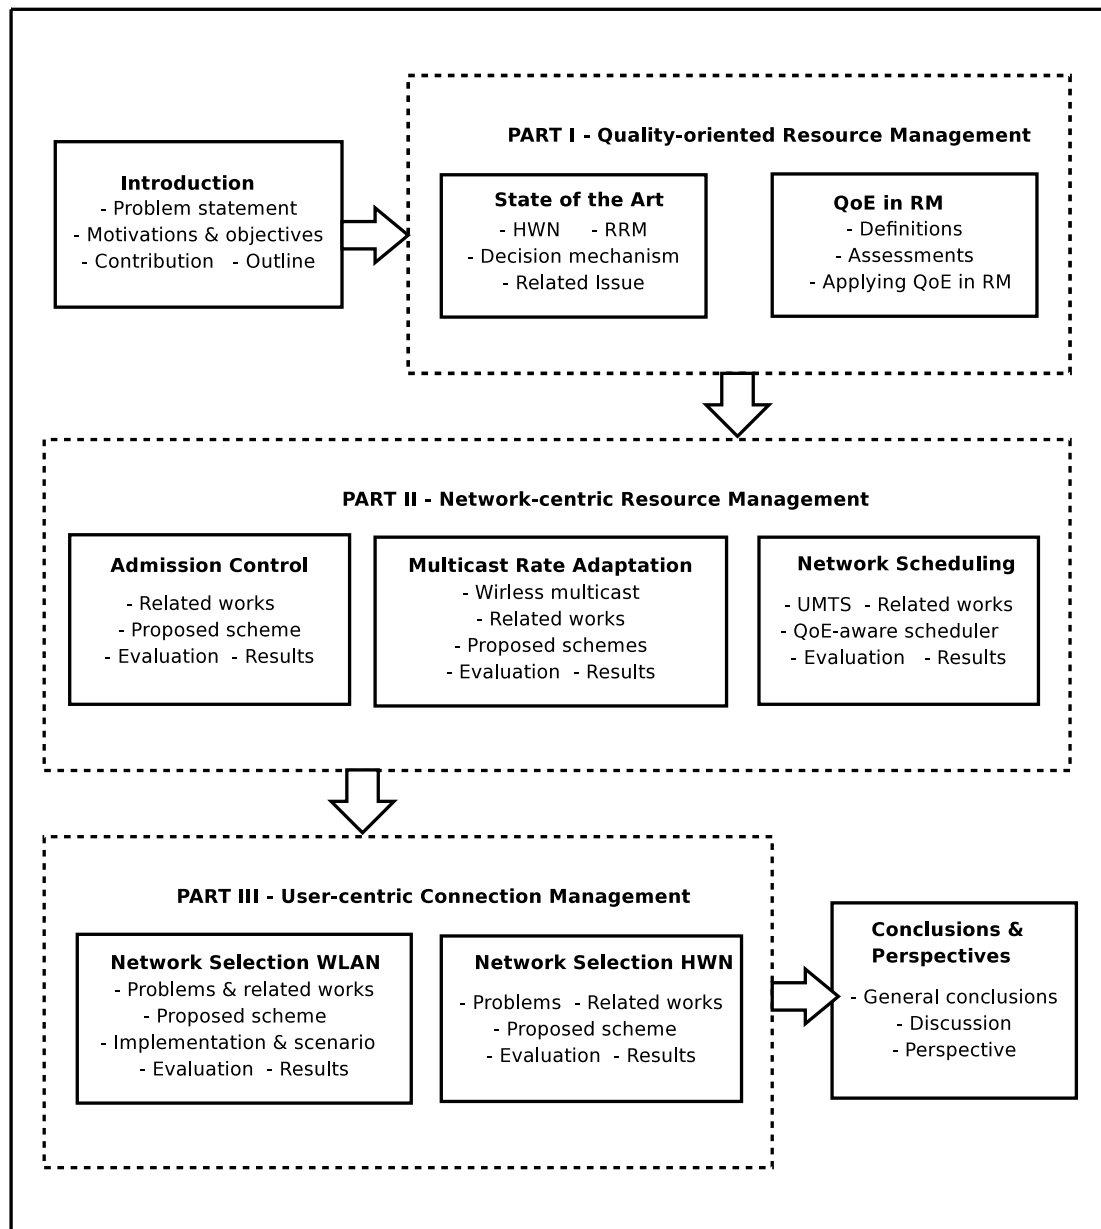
Introduction
- Problem statement
- Motivations & objectives
- Contribution - Outline

PART I - Quality-oriented Resource Management

State of the Art
- HWN - RRM
- Decision mechanism
- Related Issue

QoE in RM
- Definitions
- Assessments
- Applying QoE in RM

PART II - Network-centric Resource Management

Admission Control
- Related works
- Proposed scheme
- Evaluation - Results

Multicast Rate Adaptation
- Wirless multicast
- Related works
- Proposed schemes
- Evaluation - Results

Network Scheduling
- UMTS - Related works
- QoE-aware scheduler
- Evaluation - Results

PART III - User-centric Connection Management

Network Selection WLAN
- Problems & related works
- Proposed scheme
- Implementation & scenario
- Evaluation - Results

Network Selection HWN
- Problems - Related works
- Proposed scheme
- Evaluation - Results

Conclusions & Perspectives
- General conclusions
- Discussion
- Perspective